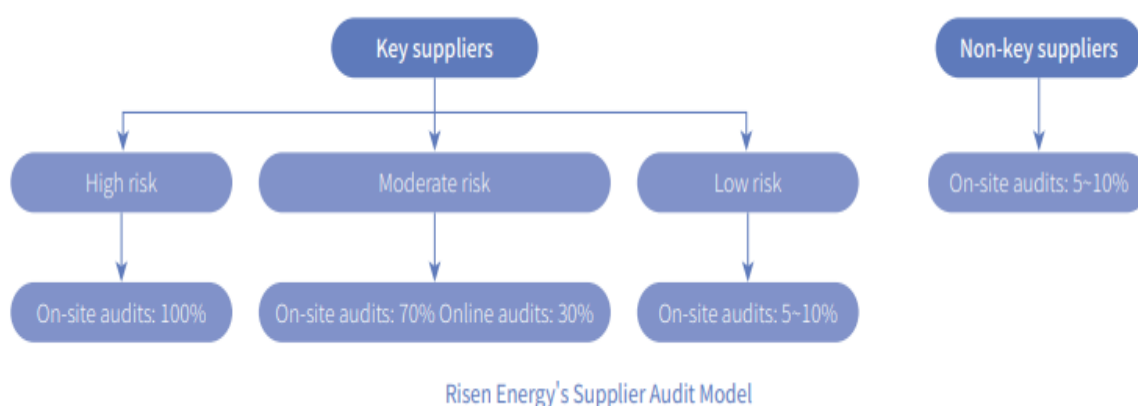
Key suppliers

Non-key suppliers

High risk

Moderate risk

Low risk

On-site audits: 5~10%

On-site audits: 100%

On-site audits: 70% Online audits: 30%

On-site audits: 5~10%

Risen Energy's Supplier Audit Model